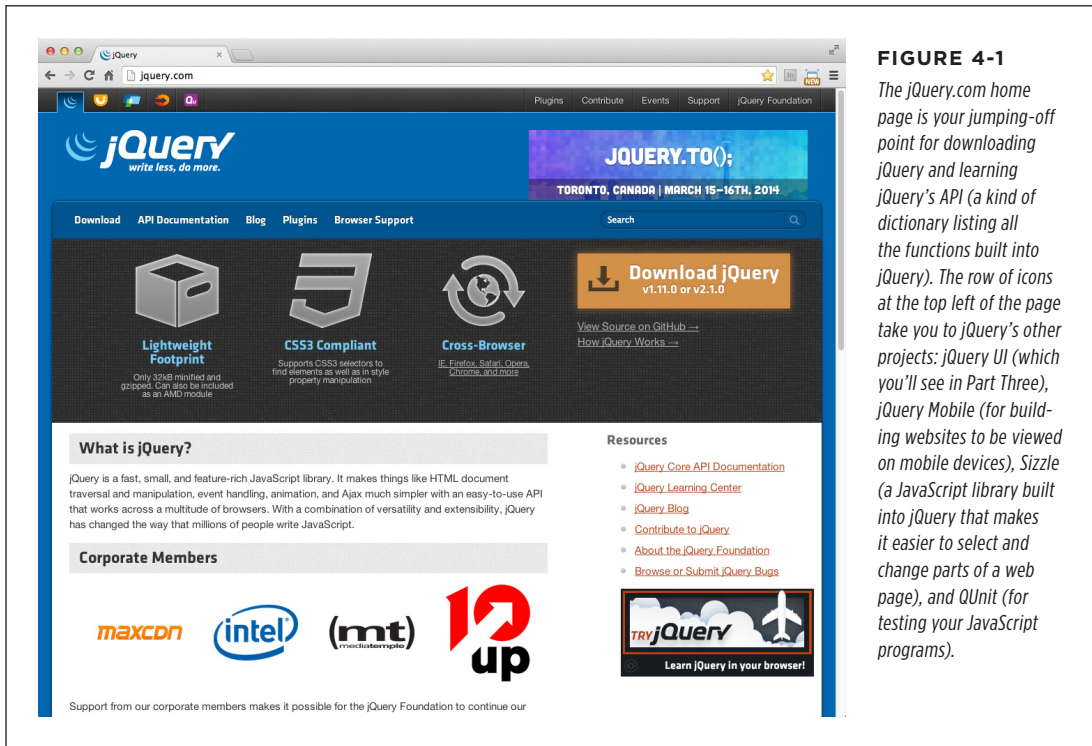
jQuery
×
jquery.com

Plugins Contribute Events Support jQuery Foundation

jQuery
write less, do more.

JQUERY.TO();
TORONTO, CANADA | MARCH 15–16TH, 2014

Download API Documentation Blog Plugins Browser Support
Search

Lightweight Footprint
Only 32kB minified and gzipped. Can also be included as an AMD module

CSS3 Compliant
Supports CSS3 selectors to find elements as well as in style property manipulation

Cross-Browser
IE, Firefox, Safari, Opera, Chrome, and more

Download jQuery
v1.11.0 or v2.1.0

View Source on GitHub →
How jQuery Works →

What is jQuery?

jQuery is a fast, small, and feature-rich JavaScript library. It makes things like HTML document traversal and manipulation, event handling, animation, and Ajax much simpler with an easy-to-use API that works across a multitude of browsers. With a combination of versatility and extensibility, jQuery has changed the way that millions of people write JavaScript.

Corporate Members

maxcdn intel (mt) mediatemple 10 up

Support from our corporate members makes it possible for the jQuery Foundation to continue our

Resources

jQuery Core API Documentation
jQuery Learning Center
jQuery Blog
Contribute to jQuery
About the jQuery Foundation
Browse or Submit jQuery Bugs

TRY jQuery
Learn jQuery in your browser!

FIGURE 4-1

The jQuery.com home page is your jumping-off point for downloading jQuery and learning jQuery's API (a kind of dictionary listing all the functions built into jQuery). The row of icons at the top left of the page take you to jQuery's other projects: jQuery UI (which you'll see in Part Three), jQuery Mobile (for building websites to be viewed on mobile devices), Sizzle (a JavaScript library built into jQuery that makes it easier to select and change parts of a web page), and QUnit (for testing your JavaScript programs).